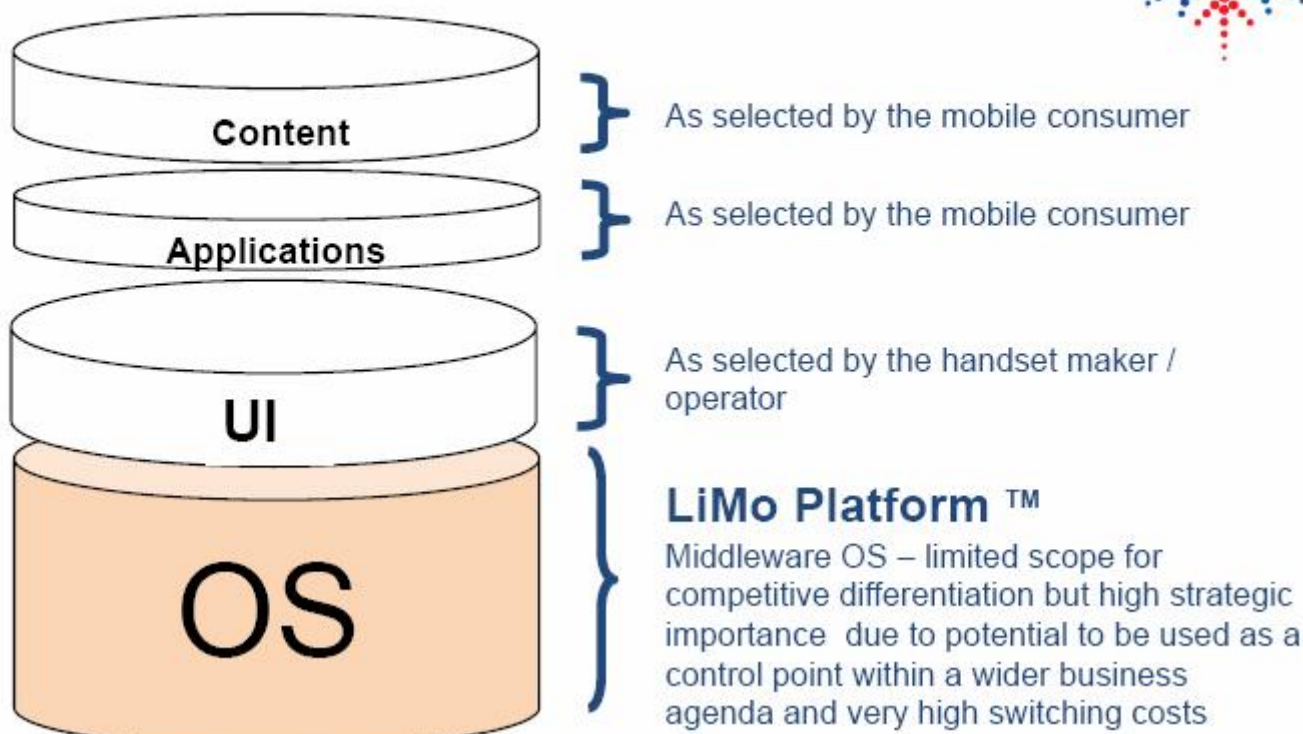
Content

As selected by the mobile consumer

Applications

As selected by the mobile consumer

UI

As selected by the handset maker / operator

OS

LiMo Platform ™

Middleware OS – limited scope for competitive differentiation but high strategic importance due to potential to be used as a control point within a wider business agenda and very high switching costs